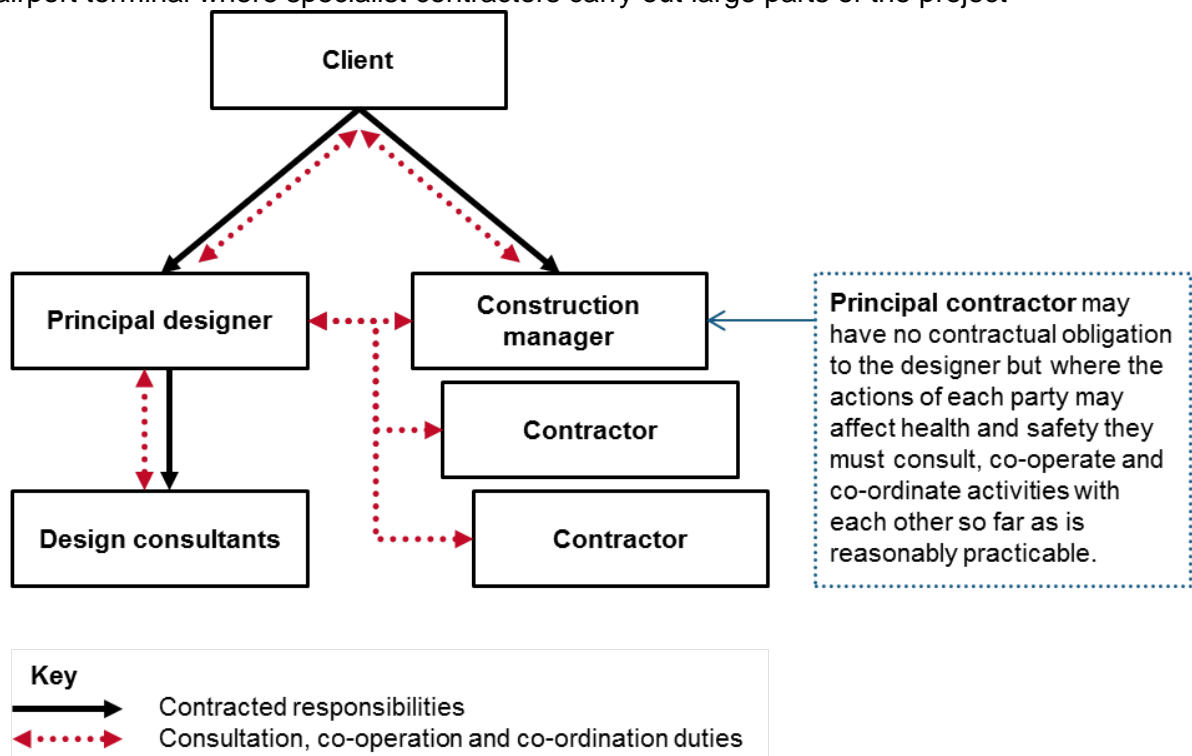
airport terminal where specialist contractors carry out large parts of the project

Client

Principal designer

Construction manager

Contractor

Design consultants

Contractor

**Principal contractor** may have no contractual obligation to the designer but where the actions of each party may affect health and safety they must consult, co-operate and co-ordinate activities with each other so far as is reasonably practicable.

Key

Contracted responsibilities

Consultation, co-operation and co-ordination duties